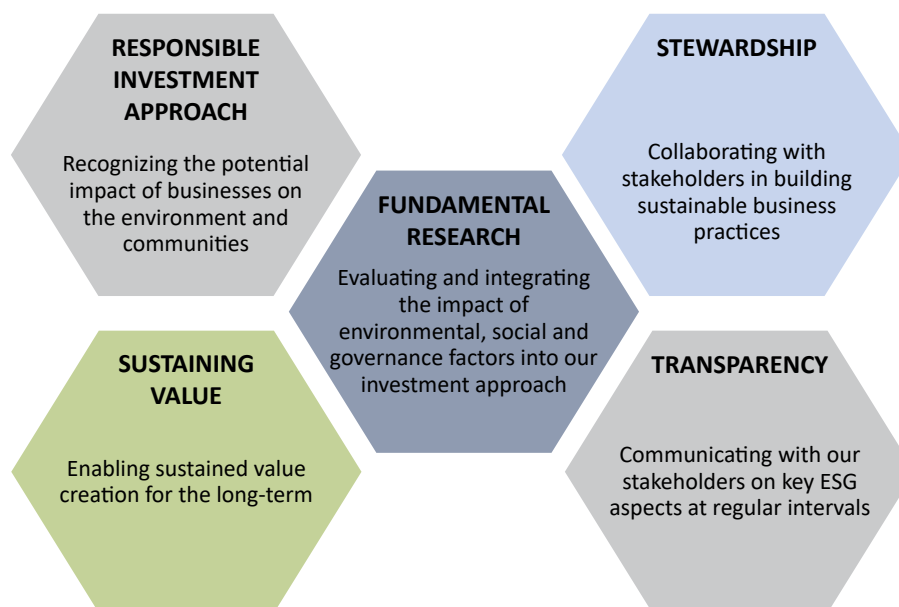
RESPONSIBLE INVESTMENT APPROACH

Recognizing the potential impact of businesses on the environment and communities

STEWARDSHIP

Collaborating with stakeholders in building sustainable business practices

FUNDAMENTAL RESEARCH

Evaluating and integrating the impact of environmental, social and governance factors into our investment approach

SUSTAINING VALUE

Enabling sustained value creation for the long-term

TRANSPARENCY

Communicating with our stakeholders on key ESG aspects at regular intervals